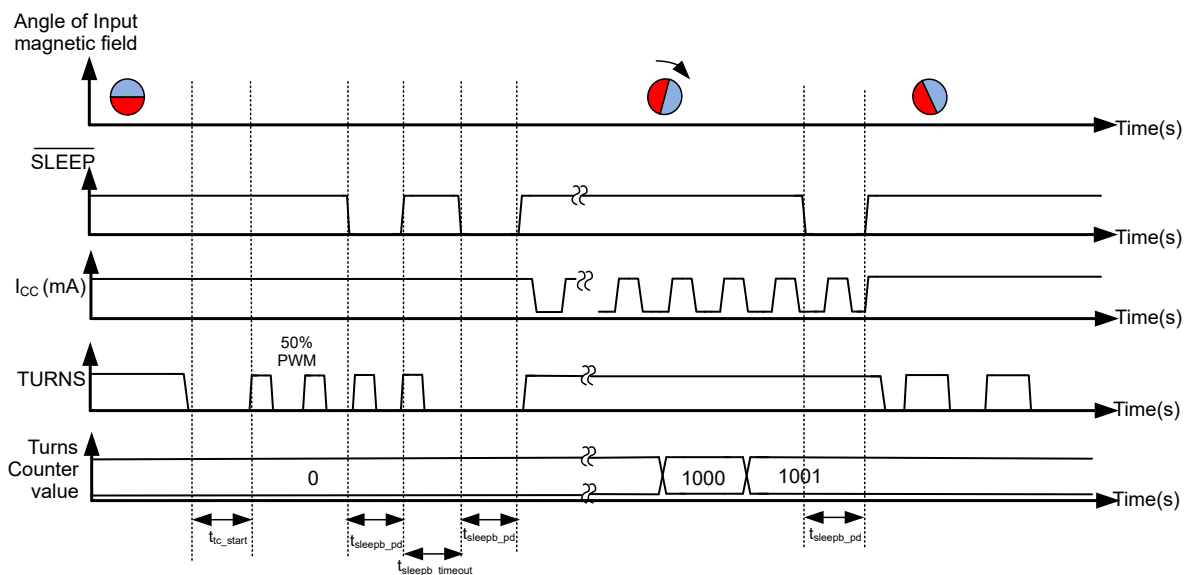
Angle of Input magnetic field

Time(s)

$\overline{SLEEP}$

Time(s)

$I_{CC}$ (mA)

Time(s)

50% PWM

TURNS

Time(s)

Turns Counter value

0

1000

1001

Time(s)

$t_{tc\_start}$

$t_{sleepb\_pd}$

$t_{sleepb\_timeout}$

$t_{sleepb\_pd}$

$t_{sleepb\_pd}$